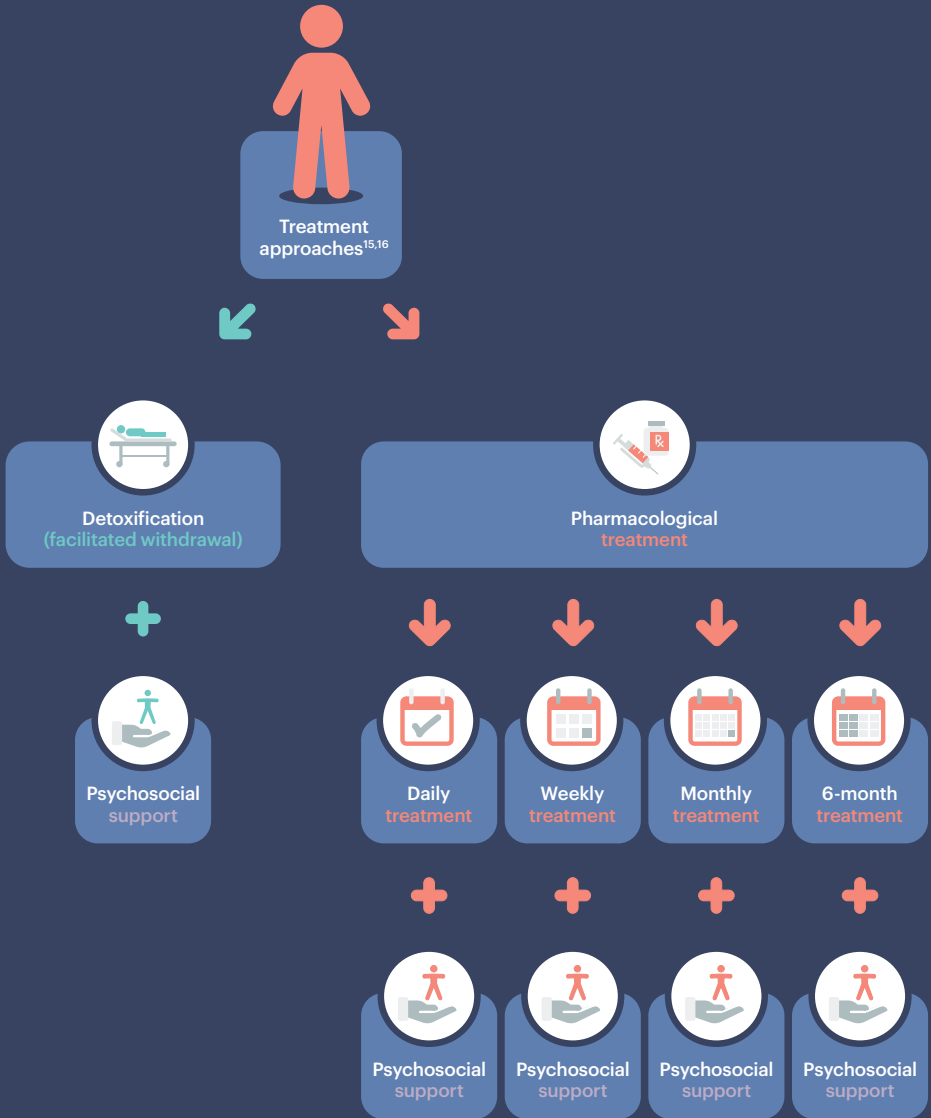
Treatment approaches$^{15,16}$

Detoxification (facilitated withdrawal)

Pharmacological treatment

Psychosocial support

Daily treatment

Weekly treatment

Monthly treatment

6-month treatment

Psychosocial support

Psychosocial support

Psychosocial support

Psychosocial support